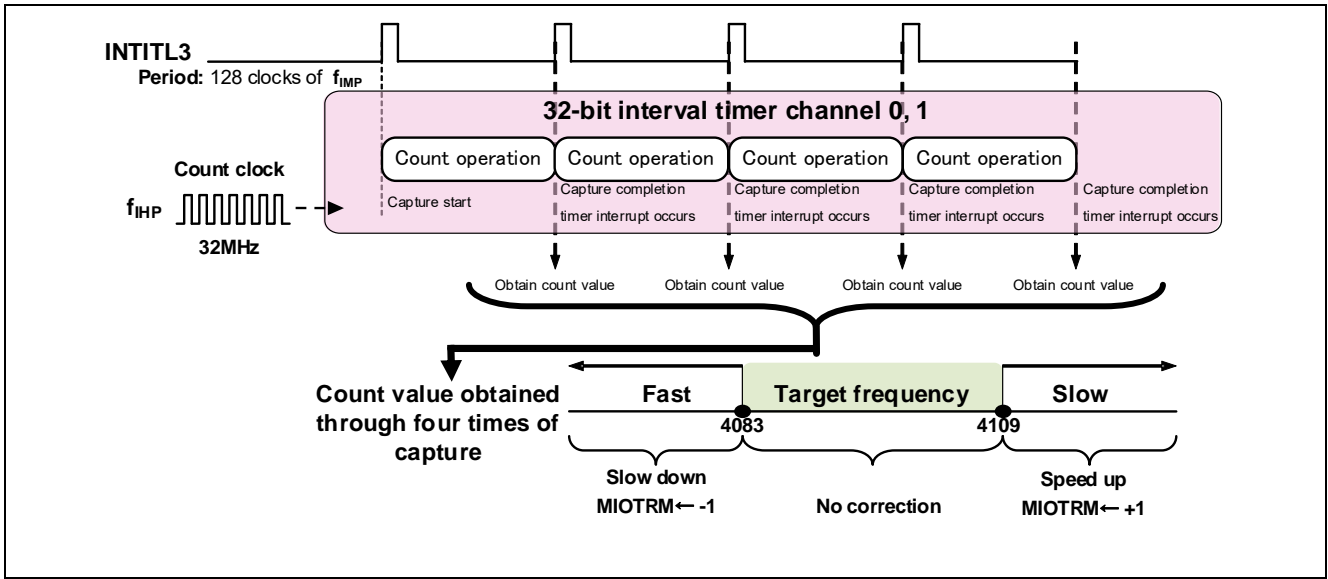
INTITL3
Period: 128 clocks of $f_{IMP}$

32-bit interval timer channel 0, 1

Count clock

$f_{IHP}$

32MHz

Count operation

Count operation

Count operation

Count operation

Capture start

Capture completion timer interrupt occurs

Capture completion timer interrupt occurs

Capture completion timer interrupt occurs

Capture completion timer interrupt occurs

Obtain count value

Obtain count value

Obtain count value

Obtain count value

Count value obtained through four times of capture

Fast

Target frequency

Slow

4083

4109

Slow down
MIOTRM← -1

No correction

Speed up
MIOTRM← +1